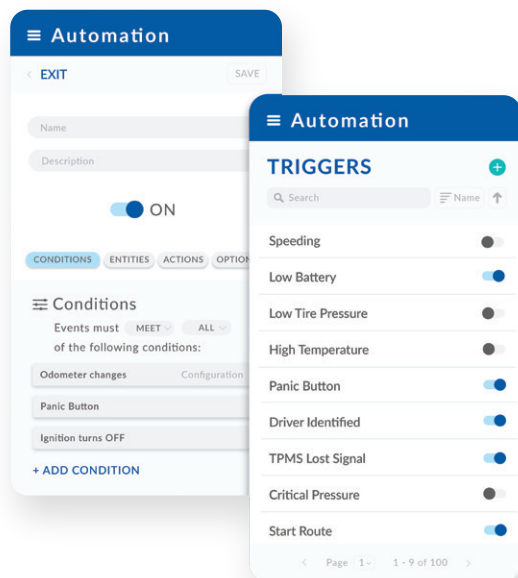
≡ Automation

‹ EXIT SAVE

Name

Description

ON

CONDITIONS ENTITIES ACTIONS OPTIO

Conditions

Events must MEET ALL of the following conditions:

Odometer changes Configuration

Panic Button

Ignition turns OFF

+ ADD CONDITION

≡ Automation

TRIGGERS

Search Name

Speeding

Low Battery

Low Tire Pressure

High Temperature

Panic Button

Driver Identified

TPMS Lost Signal

Critical Pressure

Start Route

Page 1 1 - 9 of 100